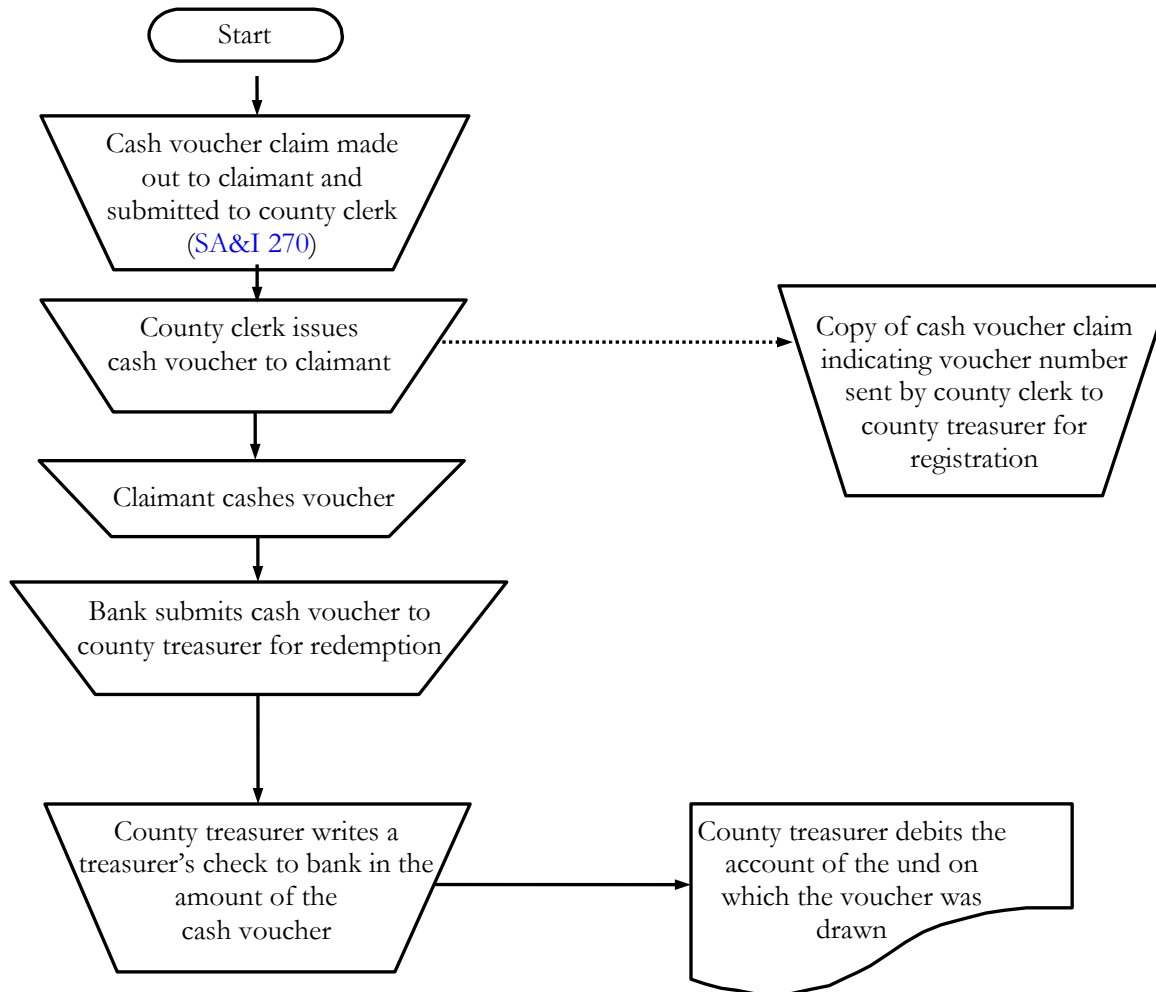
Start

Cash voucher claim made out to claimant and submitted to county clerk (SA&I 270)

County clerk issues cash voucher to claimant

Copy of cash voucher claim indicating voucher number sent by county clerk to county treasurer for registration

Claimant cashes voucher

Bank submits cash voucher to county treasurer for redemption

County treasurer writes a treasurer's check to bank in the amount of the cash voucher

County treasurer debits the account of the und on which the voucher was drawn